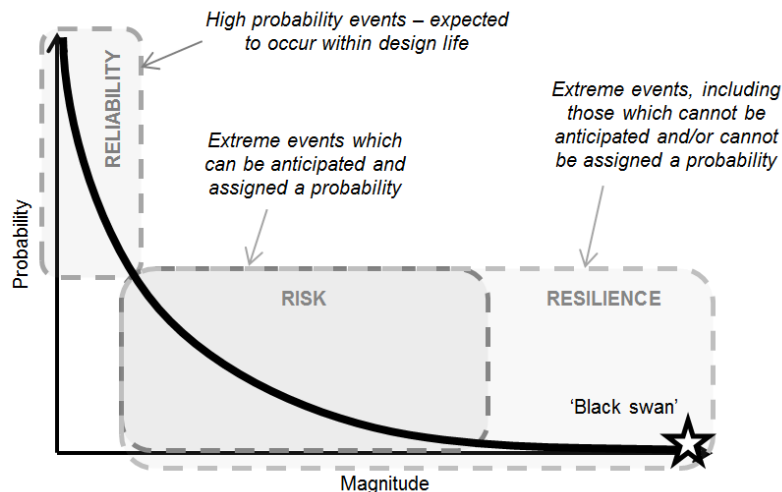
High probability events – expected to occur within design life

RELIABILITY

Extreme events which can be anticipated and assigned a probability

Extreme events, including those which cannot be anticipated and/or cannot be assigned a probability

Probability

RISK

RESILIENCE

'Black swan'

Magnitude